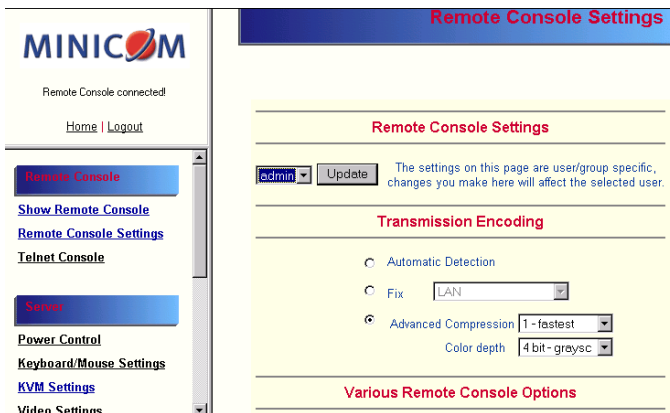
MINICOM

Remote Console connected!

Home | Logout

Remote Console

Show Remote Console

Remote Console Settings

Telnet Console

Server

Power Control

Keyboard/Mouse Settings

KVM Settings

Video Settings

Remote Console Settings

Remote Console Settings

admin Update The settings on this page are user/group specific, changes you make here will affect the selected user.

Transmission Encoding

Automatic Detection

Fix LAN

Advanced Compression 1 - fastest

Color depth 4 bit - graysc

Various Remote Console Options